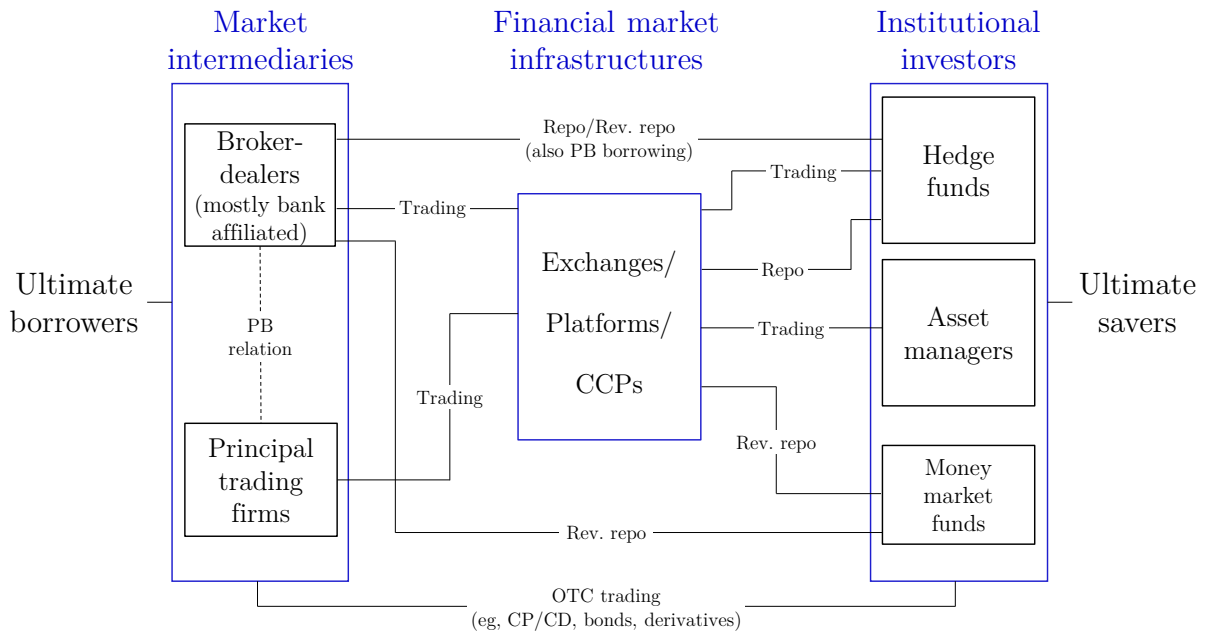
Market intermediaries

Financial market infrastructures

Institutional investors

Broker-dealers (mostly bank affiliated)

Repo/Rev. repo (also PB borrowing)

Hedge funds

Trading

Trading

Exchanges/ Platforms/ CCPs

Repo

Ultimate borrowers

PB relation

Asset managers

Ultimate savers

Trading

Trading

Rev. repo

Principal trading firms

Money market funds

Rev. repo

OTC trading (eg, CP/CD, bonds, derivatives)